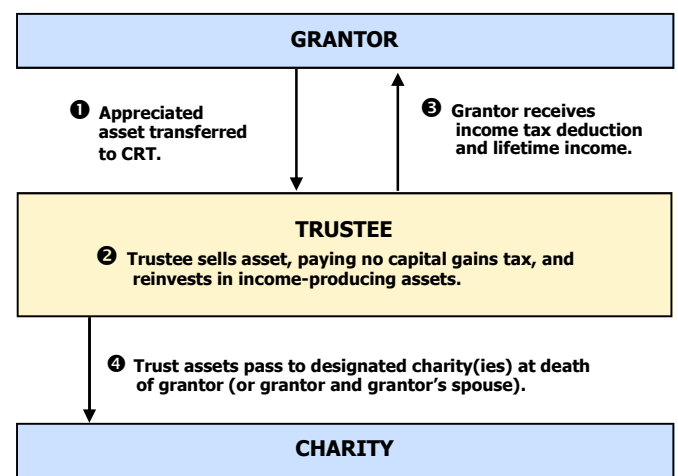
GRANTOR

❶ Appreciated asset transferred to CRT.

❸ Grantor receives income tax deduction and lifetime income.

TRUSTEE

❷ Trustee sells asset, paying no capital gains tax, and reinvests in income-producing assets.

❹ Trust assets pass to designated charity(ies) at death of grantor (or grantor and grantor's spouse).

CHARITY